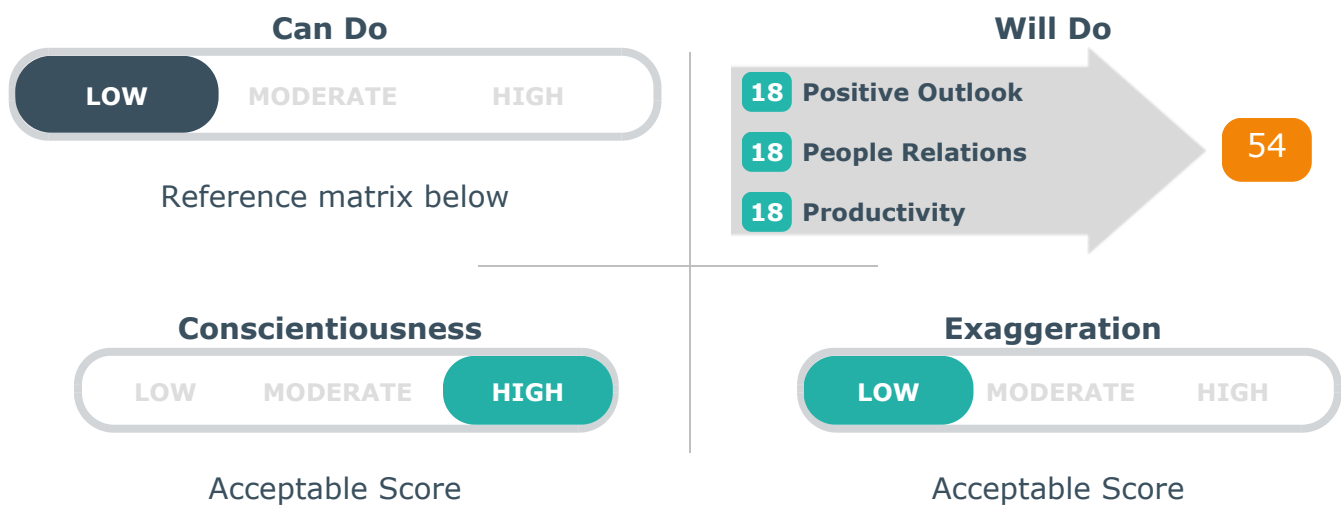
Can Do

LOW MODERATE HIGH

Reference matrix below

Will Do

18 Positive Outlook

18 People Relations

18 Productivity

54

Conscientiousness

LOW MODERATE HIGH

Acceptable Score

Exaggeration

LOW MODERATE HIGH

Acceptable Score